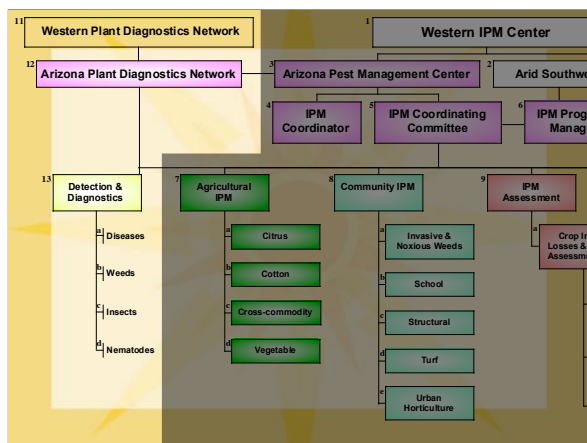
11 Western Plant Diagnostics Network

1 Western IPM Center

12 Arizona Plant Diagnostics Network

3 Arizona Pest Management Center

2 Arid Southwe

4 IPM Coordinator

5 IPM Coordinating Committee

6 IPM Prog Manag

13 Detection & Diagnostics

a Diseases

b Weeds

c Insects

d Nematodes

7 Agricultural IPM

a Citrus

b Cotton

c Cross-commodity

d Vegetable

8 Community IPM

a Invasive & Noxious Weeds

b School

c Structural

d Turf

e Urban Horticulture

9 IPM Assessment

a Crop In Losses & Assessm